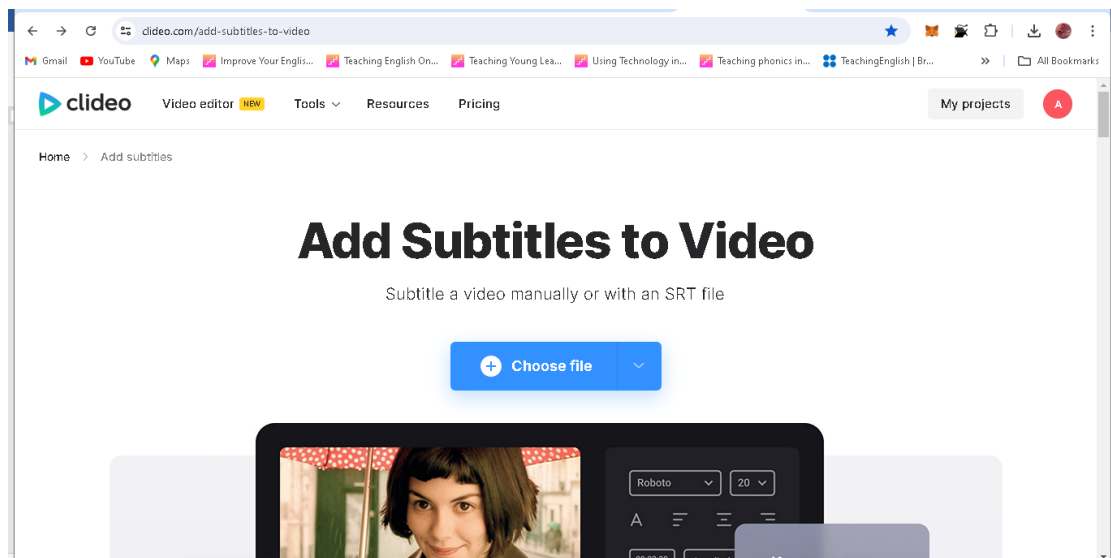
clideo.com/add-subtitles-to-video

Gmail YouTube Maps Improve Your Englis... Teaching English On... Teaching Young Lea... Using Technology in... Teaching phonics in... TeachingEnglish | Br... » All Bookmarks

clideo Video editor NEW Tools Resources Pricing My projects A

Home > Add subtitles

Add Subtitles to Video

Subtitle a video manually or with an SRT file

Choose file

Roboto 20

A